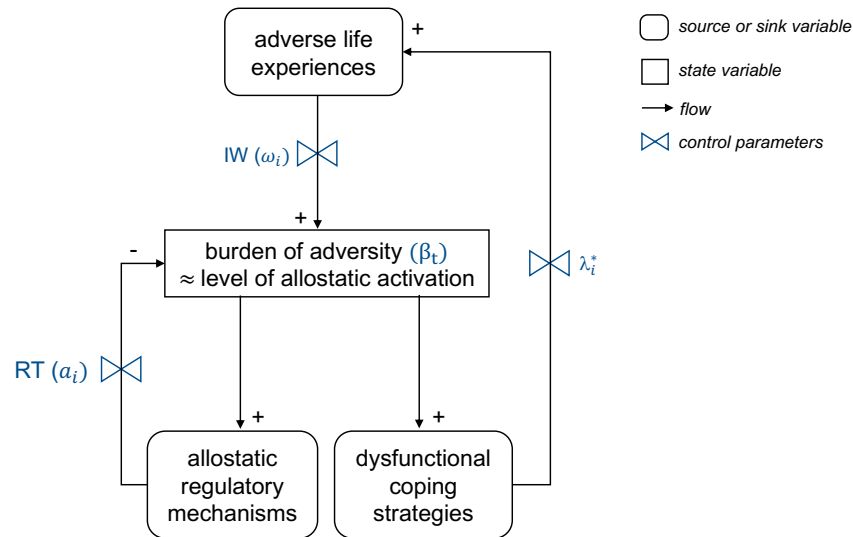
adverse life experiences

+

IW $(\omega_i)$

+

-

burden of adversity $(\beta_t)$
≈ level of allostatic activation

$\lambda_i^*$

RT $(a_i)$

+

+

allostatic regulatory mechanisms

dysfunctional coping strategies

source or sink variable

state variable

flow

control parameters